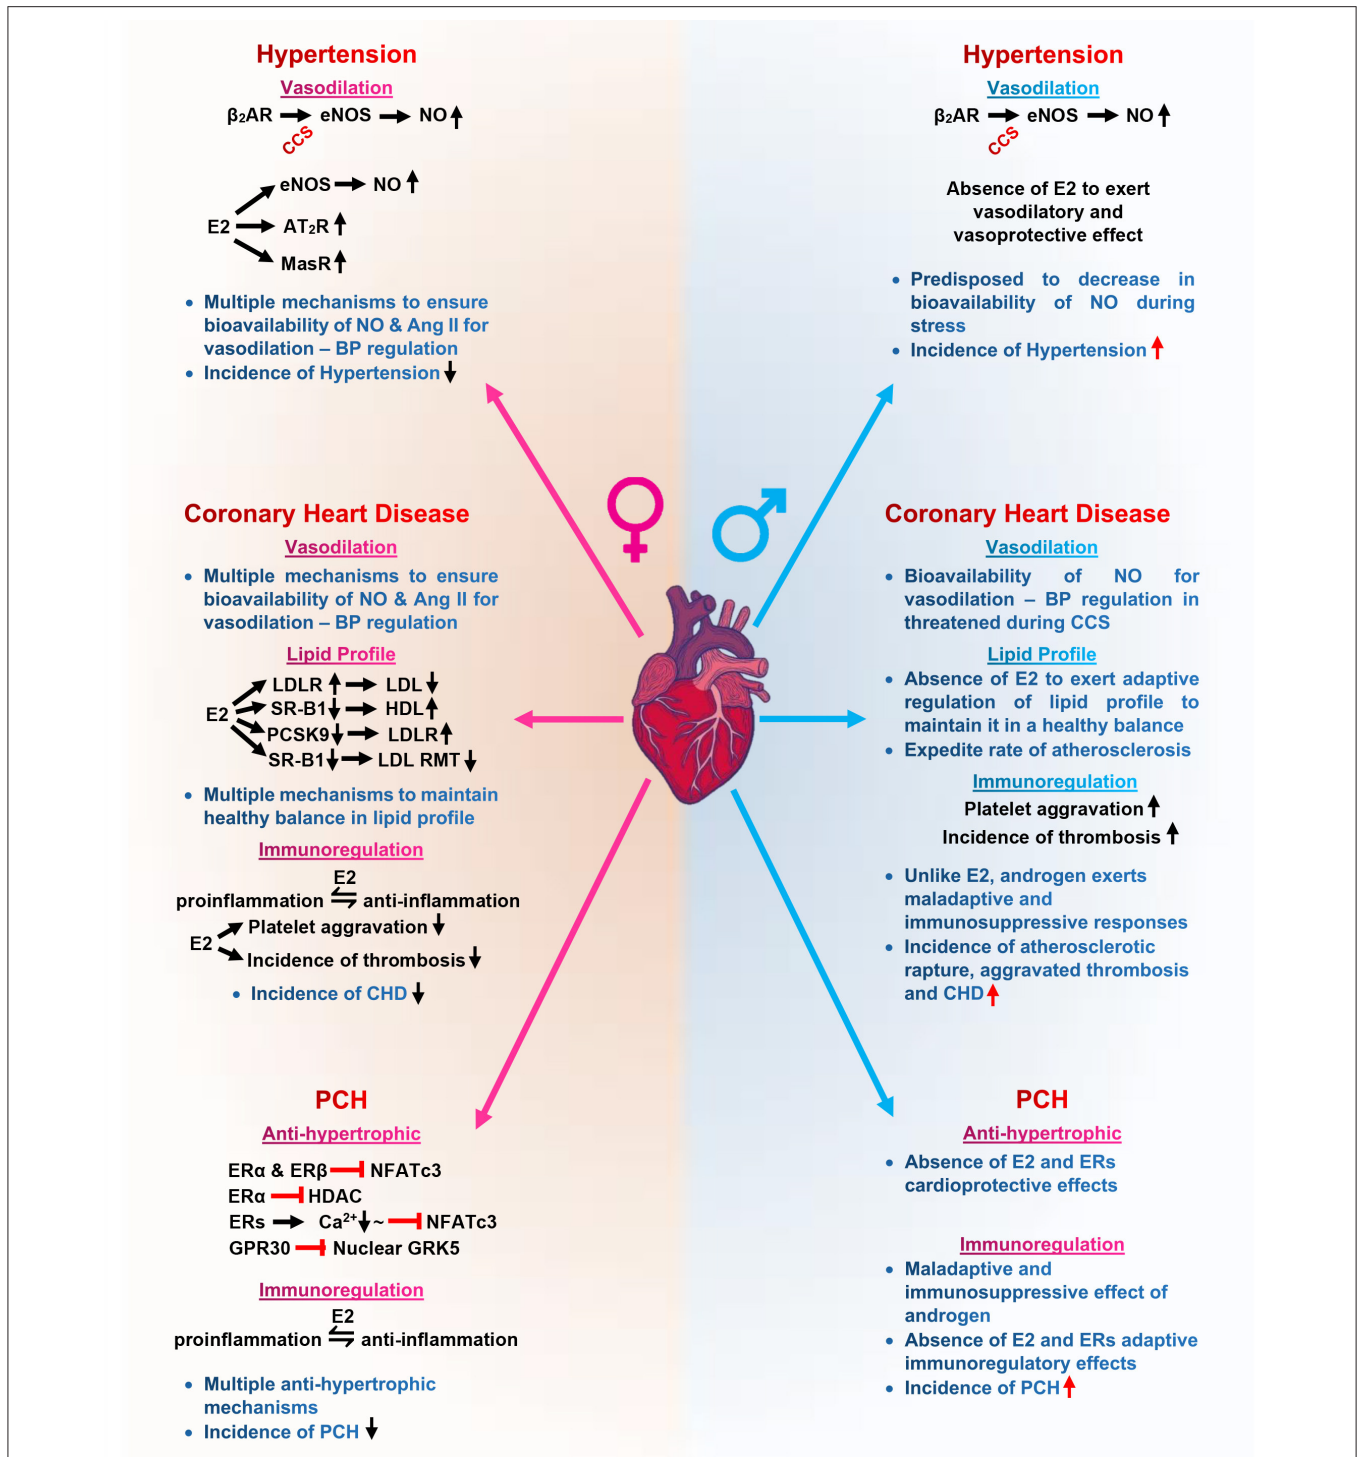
Hypertension

Vasodilation

$\beta_2$AR → eNOS → NO ↑
CCS

E2 → eNOS → NO ↑
E2 → $AT_2$R ↑
E2 → MasR ↑

• Multiple mechanisms to ensure bioavailability of NO & Ang II for vasodilation – BP regulation
• Incidence of Hypertension ↓

Coronary Heart Disease

Vasodilation

• Multiple mechanisms to ensure bioavailability of NO & Ang II for vasodilation – BP regulation

Lipid Profile

E2 → LDLR ↑ → LDL ↓
SR-B1 ↓ → HDL ↑
PCSK9 ↓ → LDLR ↑
SR-B1 ↓ → LDL RMT ↓

• Multiple mechanisms to maintain healthy balance in lipid profile

Immunoregulation

proinflammation $\overset{E2}{\leftrightharpoons}$ anti-inflammation

E2 → Platelet aggravation ↓
E2 → Incidence of thrombosis ↓

• Incidence of CHD ↓

PCH

Anti-hypertrophic

ERα & ERβ ⊣ NFATc3
ERα ⊣ HDAC
ERs → $Ca^{2+}$↓~ ⊣ NFATc3
GPR30 ⊣ Nuclear GRK5

Immunoregulation

proinflammation $\overset{E2}{\leftrightharpoons}$ anti-inflammation

• Multiple anti-hypertrophic mechanisms
• Incidence of PCH ↓

Hypertension

Vasodilation

$\beta_2$AR → eNOS → NO ↑
CCS

Absence of E2 to exert vasodilatory and vasoprotective effect

• Predisposed to decrease in bioavailability of NO during stress
• Incidence of Hypertension ↑

Coronary Heart Disease

Vasodilation

• Bioavailability of NO for vasodilation – BP regulation in threatened during CCS

Lipid Profile

• Absence of E2 to exert adaptive regulation of lipid profile to maintain it in a healthy balance
• Expedite rate of atherosclerosis

Immunoregulation

Platelet aggravation ↑
Incidence of thrombosis ↑

• Unlike E2, androgen exerts maladaptive and immunosuppressive responses
• Incidence of atherosclerotic rapture, aggravated thrombosis and CHD ↑

PCH

Anti-hypertrophic

• Absence of E2 and ERs cardioprotective effects

Immunoregulation

• Maladaptive and immunosuppressive effect of androgen
• Absence of E2 and ERs adaptive immunoregulatory effects
• Incidence of PCH ↑